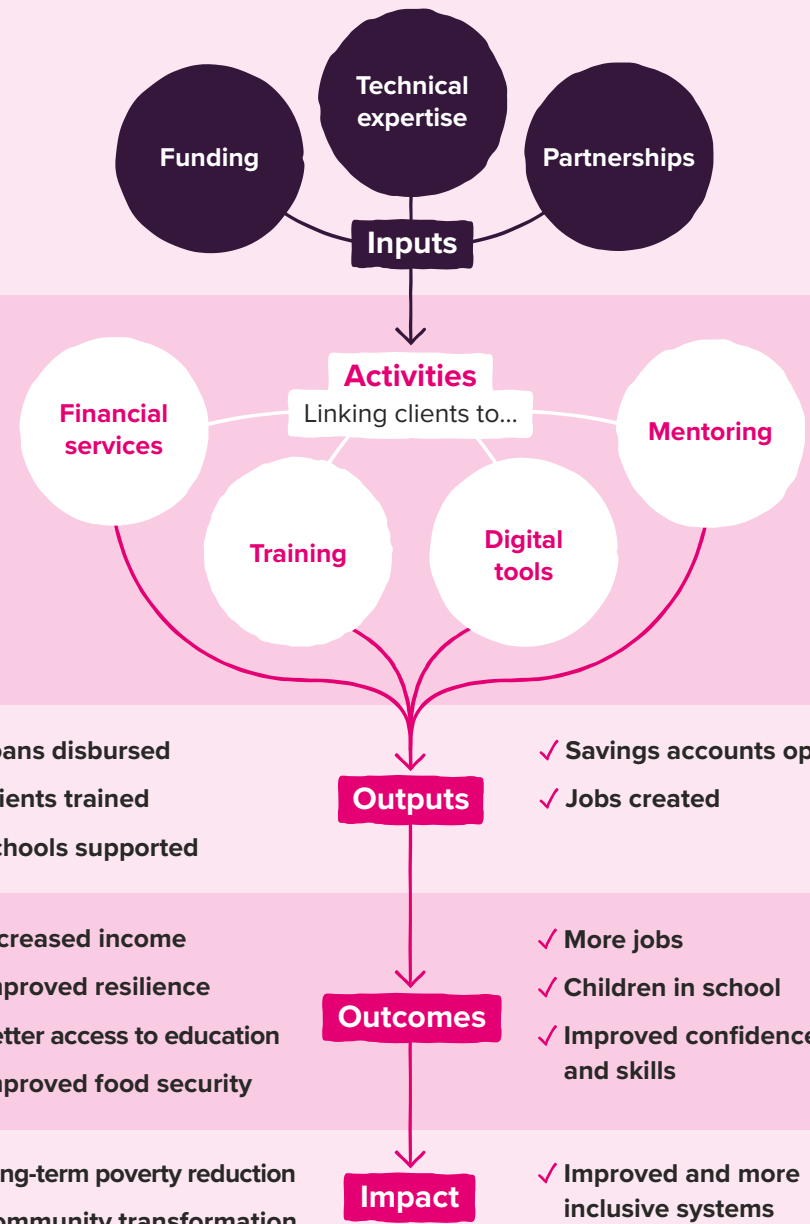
Technical expertise

Funding

Partnerships

Inputs

Activities

Linking clients to...

Financial services

Mentoring

Training

Digital tools

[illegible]ans disbursed

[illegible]ients trained

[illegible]chools supported

Outputs

✓ Savings accounts op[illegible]

✓ Jobs created

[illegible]creased income

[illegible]proved resilience

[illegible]etter access to education

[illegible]proved food security

Outcomes

✓ More jobs

✓ Children in school

✓ Improved confidence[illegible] and skills

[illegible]ng-term poverty reduction

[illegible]mmunity transformation

Impact

✓ Improved and more inclusive systems